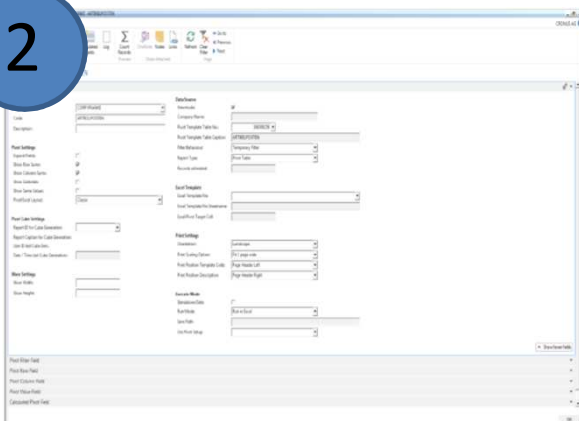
2

Code
Description

Pivot Settings

Pivot Cube Settings

Show Settings

Data Source

Excel Template

Print Settings

Execute Mode

Pivot Filter Field
Pivot Row Field
Pivot Column Field
Pivot Value Field
Calculated Pivot Field

OK